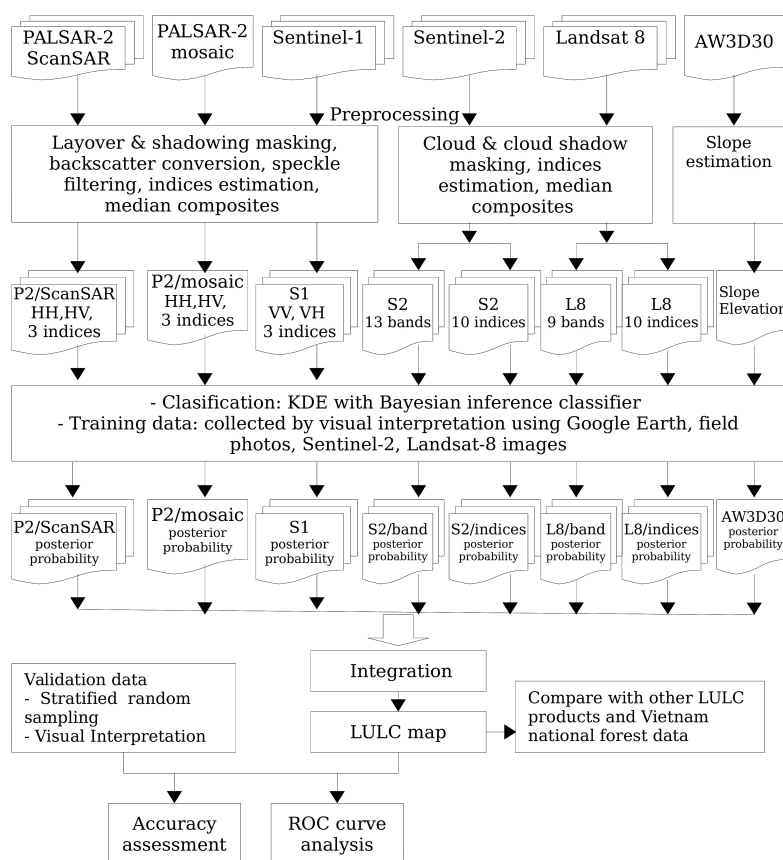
PALSAR-2 ScanSAR

PALSAR-2 mosaic

Sentinel-1

Sentinel-2

Landsat 8

AW3D30

Preprocessing

Layover & shadowing masking, backscatter conversion, speckle filtering, indices estimation, median composites

Cloud & cloud shadow masking, indices estimation, median composites

Slope estimation

P2/ScanSAR HH,HV, 3 indices

P2/mosaic HH,HV, 3 indices

S1 VV, VH 3 indices

S2 13 bands

S2 10 indices

L8 9 bands

L8 10 indices

Slope Elevation

- Clasification: KDE with Bayesian inference classifier
- Training data: collected by visual interpretation using Google Earth, field photos, Sentinel-2, Landsat-8 images

P2/ScanSAR posterior probability

P2/mosaic posterior probability

S1 posterior probability

S2/band posterior probability

S2/indices posterior probability

L8/band posterior probability

L8/indices posterior probability

AW3D30 posterior probability

Validation data
- Stratified random sampling
- Visual Interpretation

Integration

LULC map

Compare with other LULC products and Vietnam national forest data

Accuracy assessment

ROC curve analysis